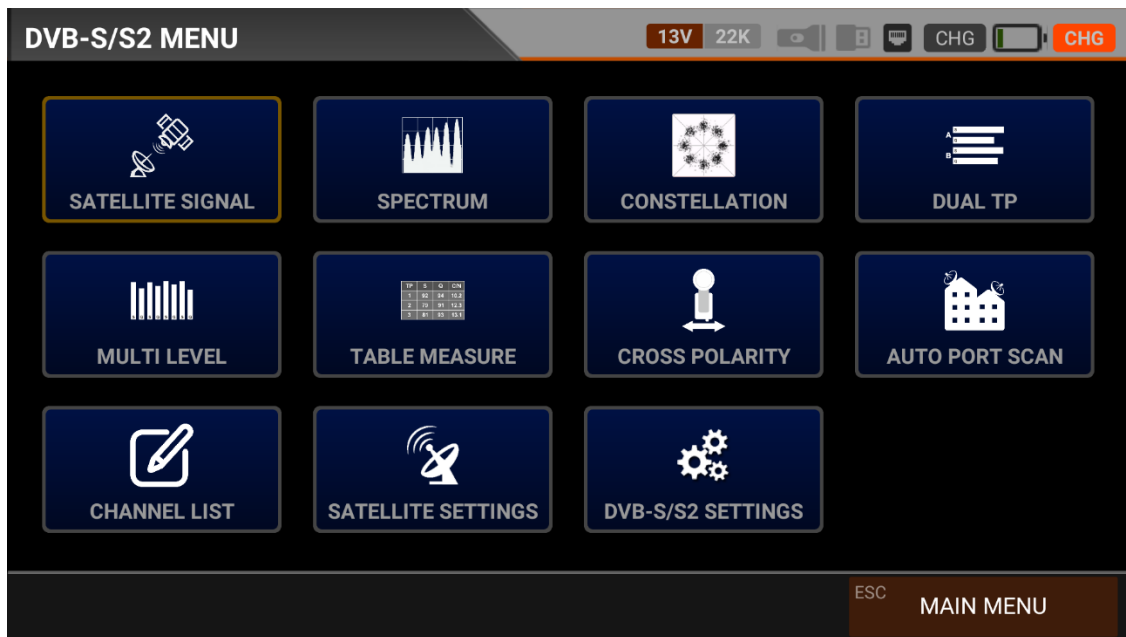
DVB-S/S2 MENU

13V 22K CHG CHG

SATELLITE SIGNAL

SPECTRUM

CONSTELLATION

A
B

DUAL TP

MULTI LEVEL

| TP | S | Q | C/N |
|---|---|---|---|
| 1 | 92 | 94 | 10.3 |
| 2 | 70 | 91 | 12.3 |
| 3 | 81 | 93 | 13.1 |

TABLE MEASURE

CROSS POLARITY

AUTO PORT SCAN

CHANNEL LIST

SATELLITE SETTINGS

DVB-S/S2 SETTINGS

ESC MAIN MENU